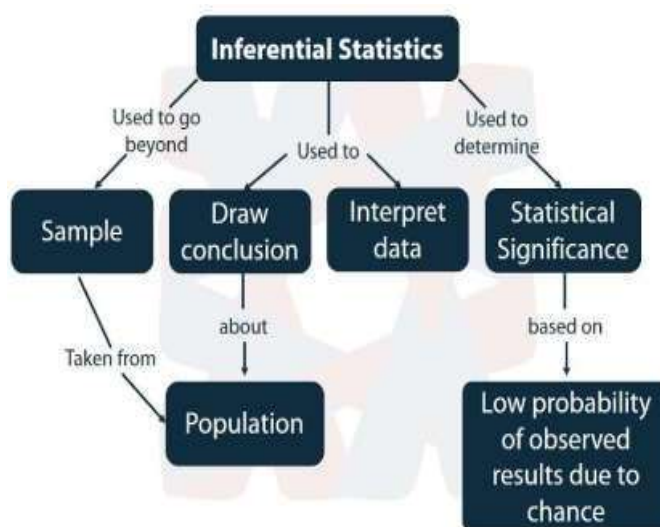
Inferential Statistics

Used to go beyond

Used to

Used to determine

Sample

Draw conclusion

Interpret data

Statistical Significance

about

based on

Taken from

Population

Low probability of observed results due to chance